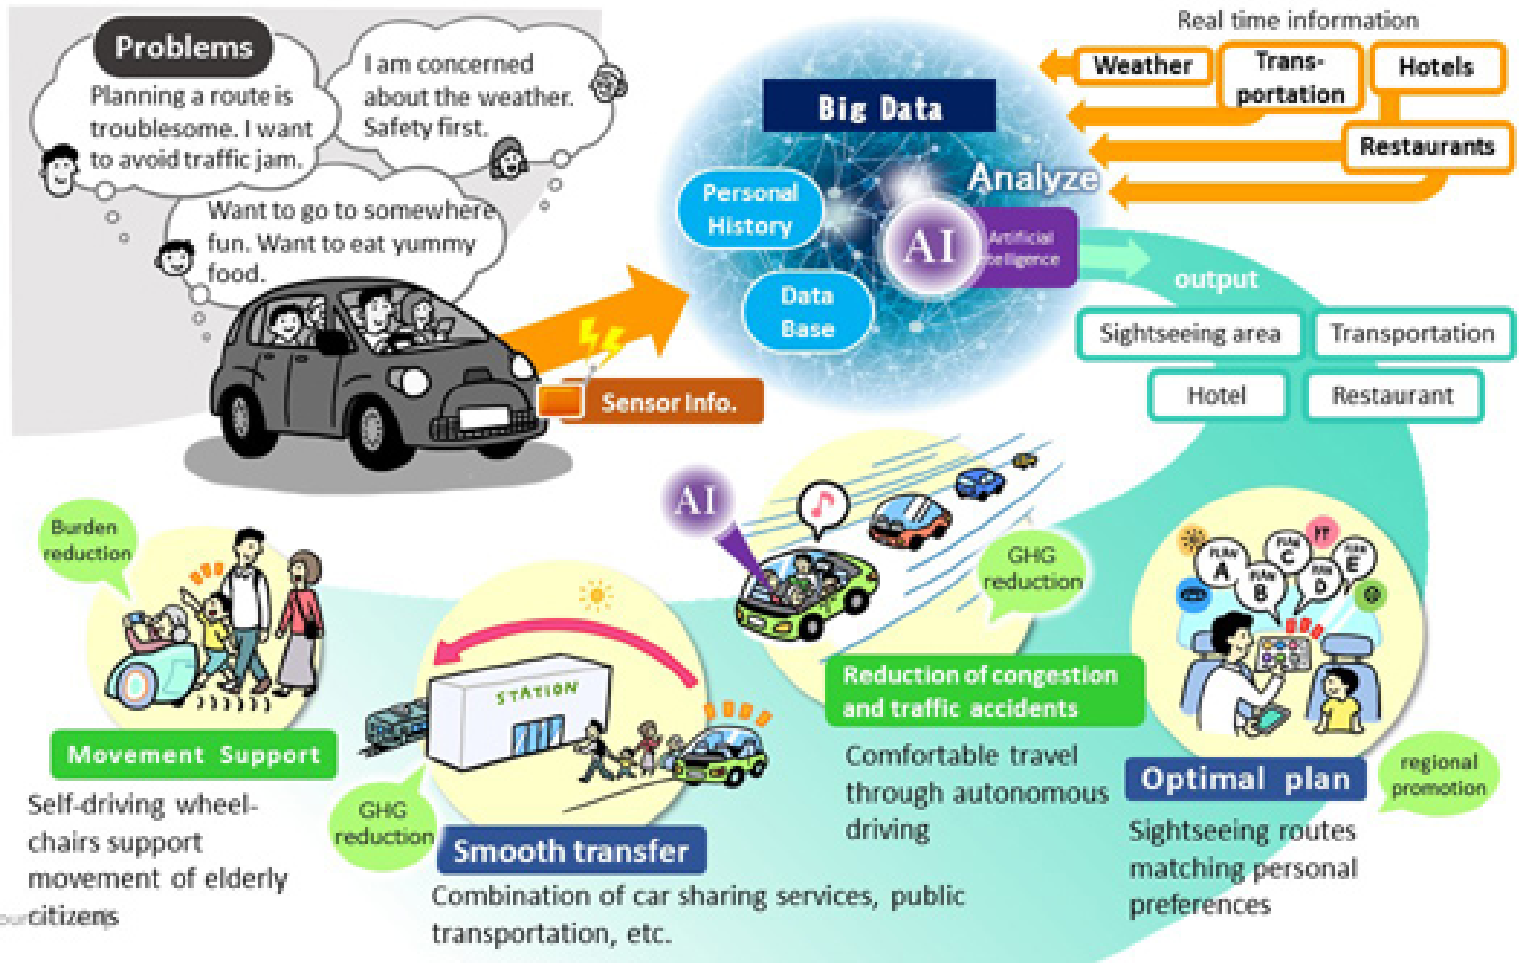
Problems

Planning a route is troublesome. I want to avoid traffic jam.

I am concerned about the weather. Safety first.

Want to go to somewhere fun. Want to eat yummy food.

Sensor Info.

Real time information

Weather

Trans-portation

Hotels

Restaurants

Big Data

Personal History

Data Base

Analyze

AI

Artificial Intelligence

output

Sightseeing area

Transportation

Hotel

Restaurant

Burden reduction

Movement Support

Self-driving wheel-chairs support movement of elderly citizens

STATION

GHG reduction

Smooth transfer

Combination of car sharing services, public transportation, etc.

AI

GHG reduction

Reduction of congestion and traffic accidents

Comfortable travel through autonomous driving

PLAN A

PLAN B

PLAN C

PLAN D

PLAN E

Optimal plan

regional promotion

Sightseeing routes matching personal preferences